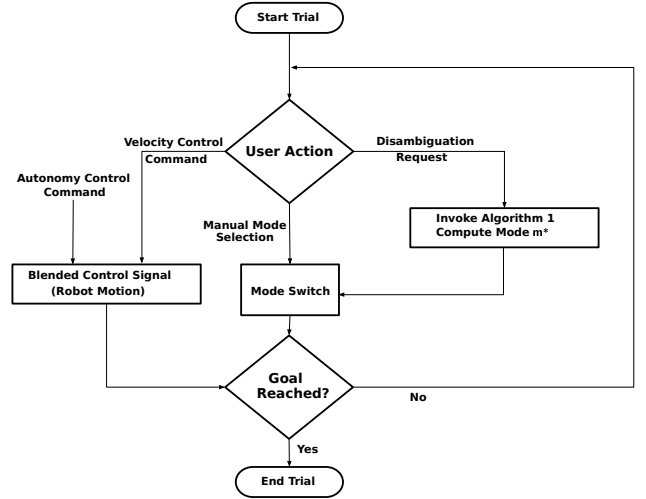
Start Trial

User Action

Velocity Control Command

Disambiguation Request

Autonomy Control Command

Manual Mode Selection

Invoke Algorithm 1 Compute Mode m*

Blended Control Signal (Robot Motion)

Mode Switch

Goal Reached?

No

Yes

End Trial